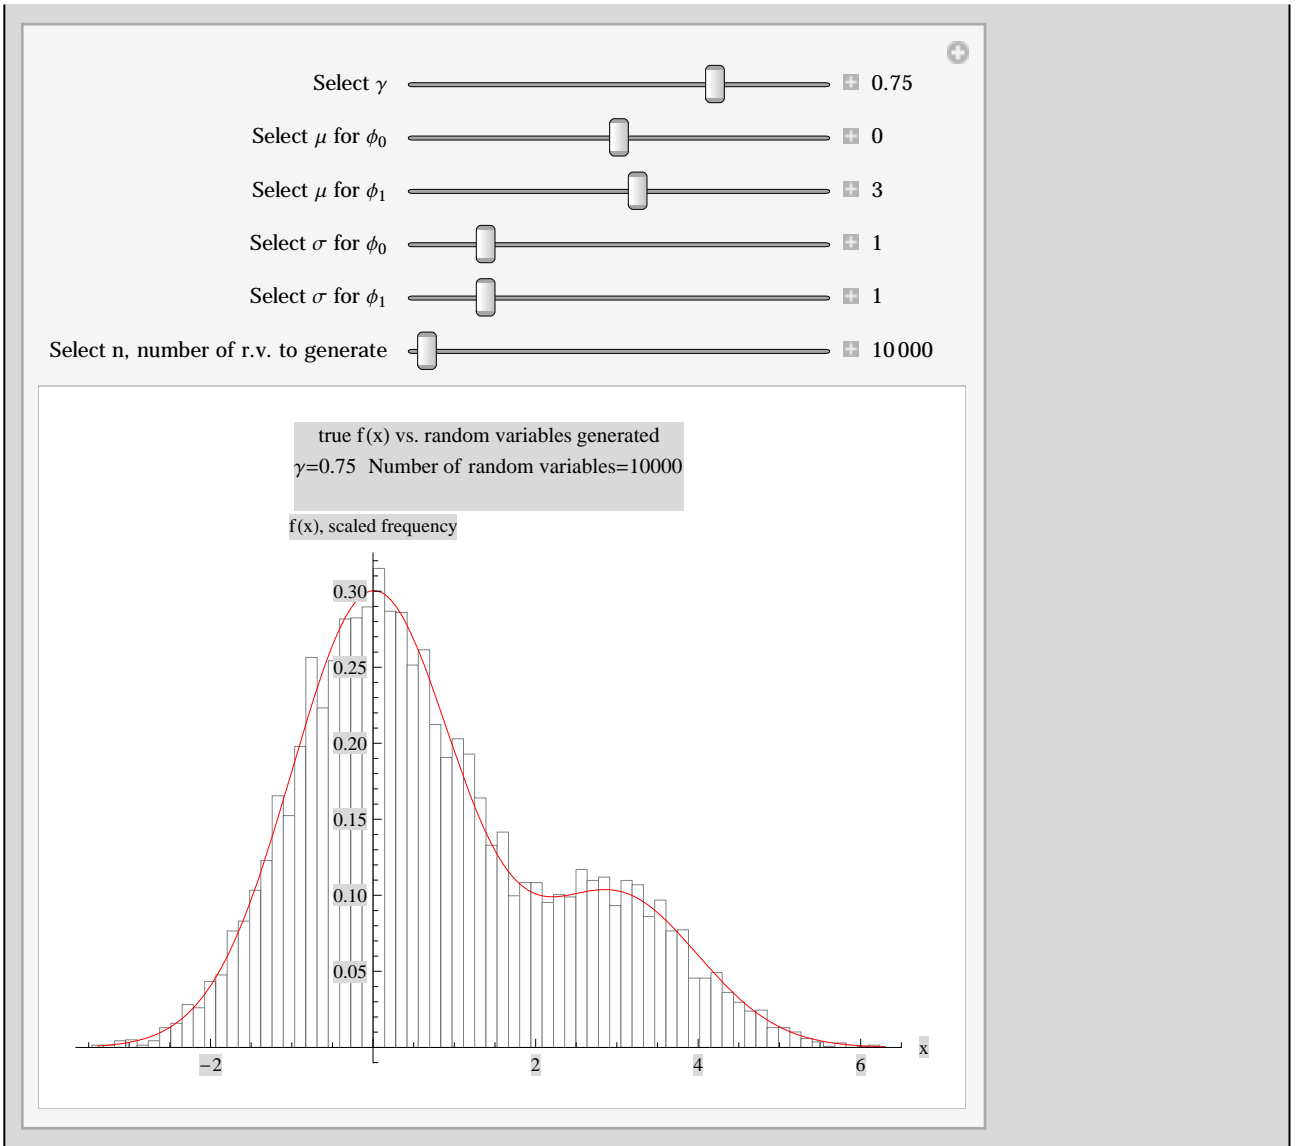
Select $\gamma$ 0.75

Select $\mu$ for $\phi_0$ 0

Select $\mu$ for $\phi_1$ 3

Select $\sigma$ for $\phi_0$ 1

Select $\sigma$ for $\phi_1$ 1

Select n, number of r.v. to generate 10000

true f(x) vs. random variables generated
$\gamma$=0.75 Number of random variables=10000

f(x), scaled frequency

0.30
0.25
0.20
0.15
0.10
0.05

−2
2
4
6
x